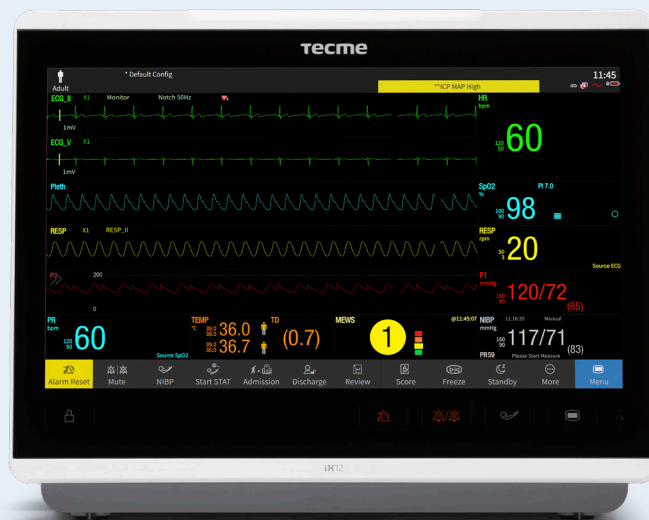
Tecme

Adult
* Default Config
**ICP MAP High
11:45

ECG_II X1 Monitor Notch 50Hz
1mV
ECG_V X1
1mV
Pleth
RESP X1 RESP_II
P1
200
0

HR
bpm
120
50
60

SpO2
%
PI 7.0
100
90
98

RESP
rpm
50
8
20
Source ECG

P1
mmHg
160
90
120/72
(85)

PR
bpm
120
50
60
Source SpO2

TEMP
°C
39.0
36.0
36.0
39.0
36.0
36.7
TD
(0.7)

MEWS
@11:45:07
1

NIBP
mmHg
11:16:35 Manual
160
90
117/71
(83)
PR59
Please Start Measure

Alarm Reset
Mute
NIBP
Start STAT
Admission
Discharge
Review
Score
Freeze
Standby
More
Menu

iX12